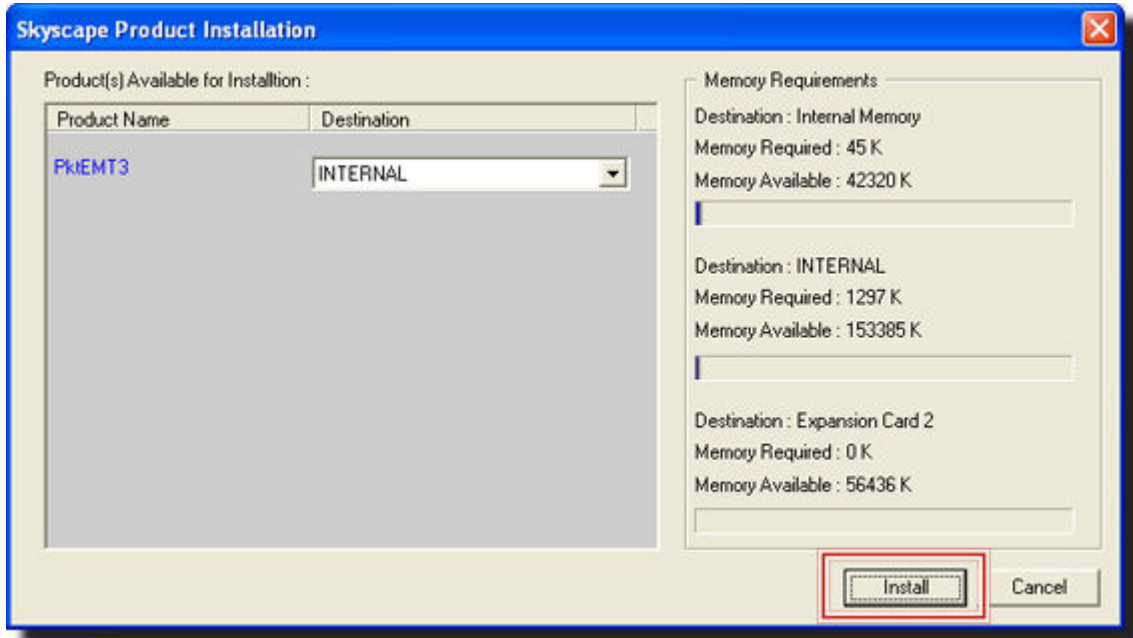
Skyscape Product Installation

Product(s) Available for Installtion :

| Product Name | Destination |
|---|---|
| PktEMT3 | INTERNAL |

Memory Requirements

Destination : Internal Memory
Memory Required : 45 K
Memory Available : 42320 K

Destination : INTERNAL
Memory Required : 1297 K
Memory Available : 153385 K

Destination : Expansion Card 2
Memory Required : 0 K
Memory Available : 56436 K

Install

Cancel